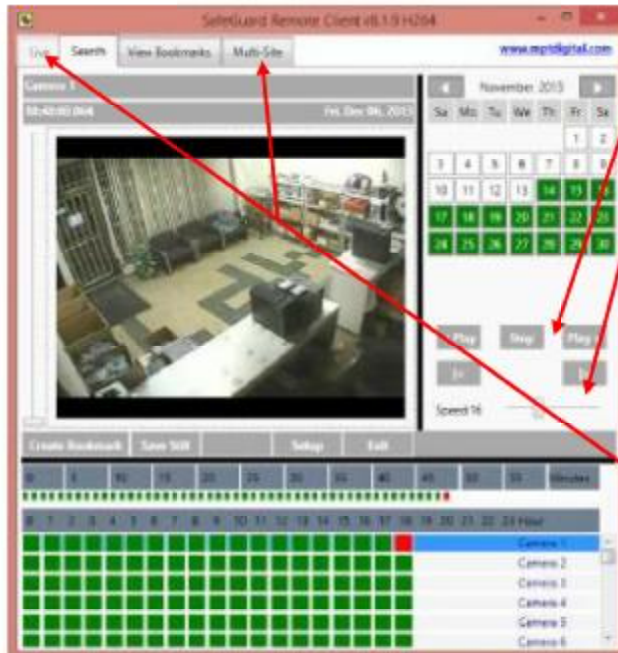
SafeGuard Remote Client v8.1.9 H264

Live
Search
View Bookmarks
Multi-Site
www.mptdigital.com

Camera 1
00:40:00 (84)
Fri, Dec 06, 2013

November 2013

| Su | Mo | Tu | We | Th | Fr | Sa |
|---|---|---|---|---|---|---|
| | | | | | 1 | 2 |
| 3 | 4 | 5 | 6 | 7 | 8 | 9 |
| 10 | 11 | 12 | 13 | 14 | 15 | 16 |
| 17 | 18 | 19 | 20 | 21 | 22 | 23 |
| 24 | 25 | 26 | 27 | 28 | 29 | 30 |

Play
Stop
Play
|<
>|
Speed 16

Create Bookmark
Save Still
Setup
Exit

0 5 10 15 20 25 30 35 40 45 50 55 Minutes

0 1 2 3 4 5 6 7 8 9 10 11 12 13 14 15 16 17 18 19 20 21 22 23 24 Hour

Camera 1
Camera 2
Camera 3
Camera 4
Camera 5
Camera 6